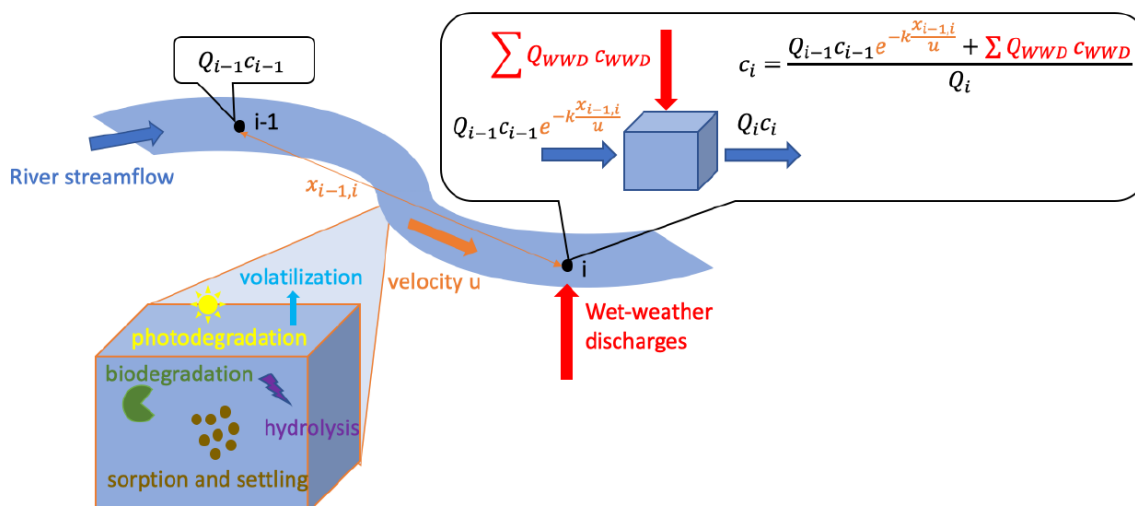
$Q_{i-1}c_{i-1}$

i-1

River streamflow

$x_{i-1,i}$

$\sum Q_{WWD}\, c_{WWD}$

$c_i = \frac{Q_{i-1}c_{i-1}e^{-k\frac{x_{i-1,i}}{u}} + \sum Q_{WWD}\, c_{WWD}}{Q_i}$

$Q_{i-1}c_{i-1}e^{-k\frac{x_{i-1,i}}{u}}$

$Q_i c_i$

i

velocity u

Wet-weather discharges

volatilization

photodegradation

biodegradation

hydrolysis

sorption and settling